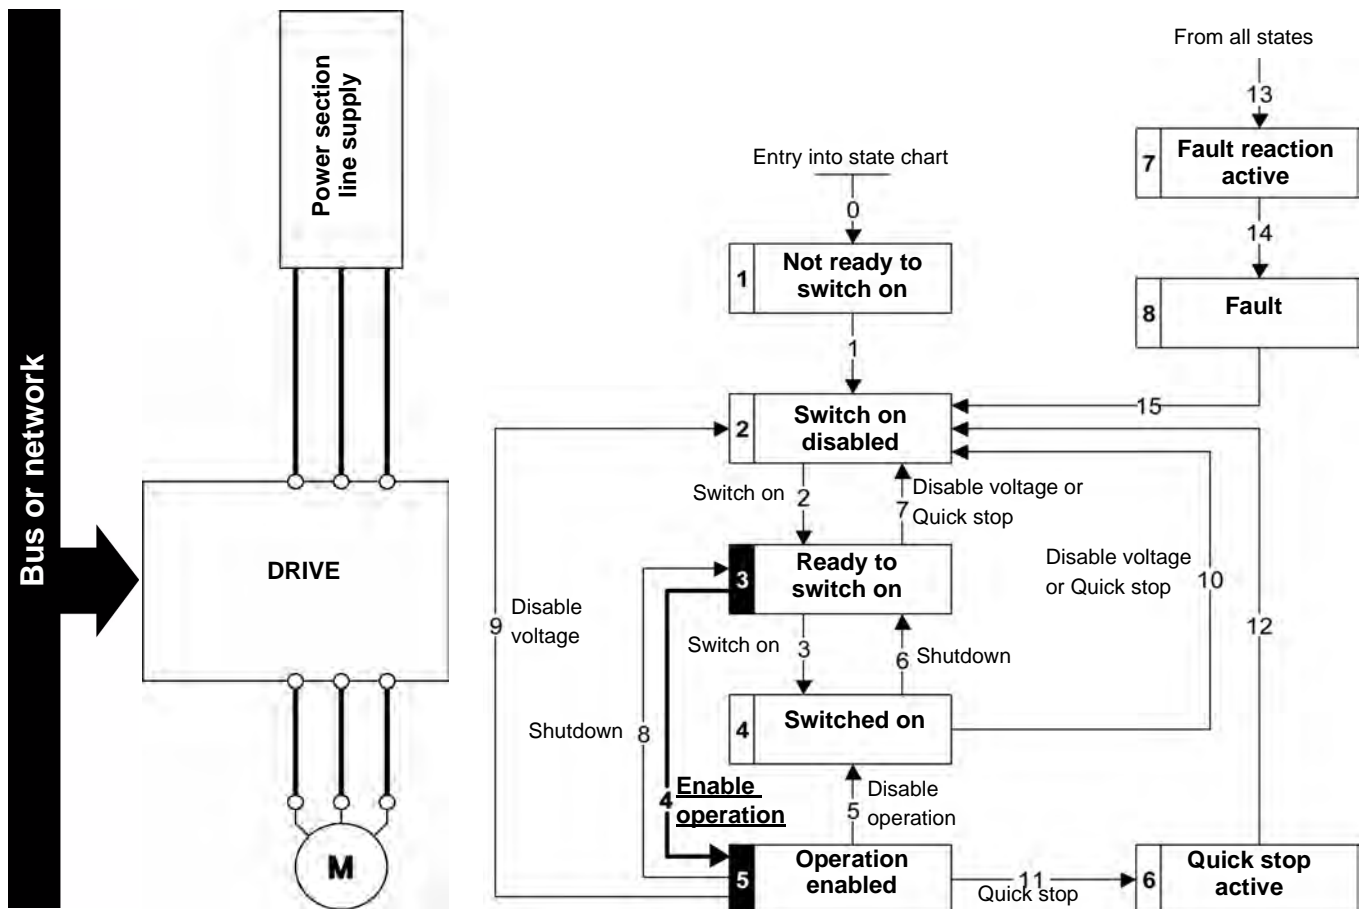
Bus or network

Power section line supply

DRIVE

M

From all states

13

7 Fault reaction active

14

8 Fault

Entry into state chart

0

1 Not ready to switch on

1

2 Switch on disabled

15

Switch on 2

7 Disable voltage or Quick stop

3 Ready to switch on

Disable voltage or Quick stop 10

9 Disable voltage

12

Switch on 3

6 Shutdown

4 Switched on

Shutdown 8

4 Enable operation

Disable operation 5

5 Operation enabled

11 Quick stop

6 Quick stop active